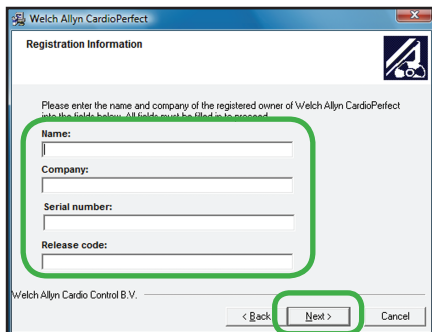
Welch Allyn CardioPerfect

Registration Information

Please enter the name and company of the registered owner of Welch Allyn CardioPerfect into the fields below. All fields must be filled in to proceed.

Name:

Company:

Serial number:

Release code:

Welch Allyn Cardio Control B.V.

< Back

Next >

Cancel